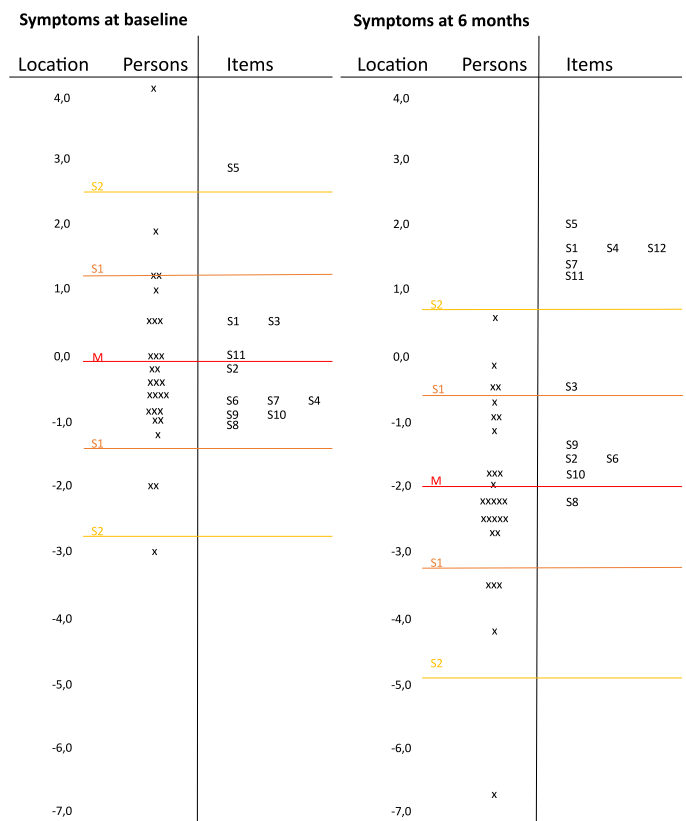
Symptoms at baseline

| Location | Persons | Items |
|---|---|---|
| 4,0 | x | |
| 3,0 | | S5 |
| S2 | | |
| 2,0 | x | |
| S1 | xx | |
| 1,0 | x | |
| | xxx | S1 S3 |
| 0,0 M | xxx | S11 |
| | xx | S2 |
| | xxx | |
| | xxxx | S6 S7 S4 |
| | xxx | S9 S10 |
| -1,0 | xx | S8 |
| | x | |
| S1 | | |
| -2,0 | xx | |
| S2 | | |
| -3,0 | x | |
| -4,0 | | |
| -5,0 | | |
| -6,0 | | |
| -7,0 | | |

Symptoms at 6 months

| Location | Persons | Items |
|---|---|---|
| 4,0 | | |
| 3,0 | | |
| 2,0 | | S5 |
| | | S1 S4 S12 |
| | | S7 |
| | | S11 |
| 1,0 | | |
| S2 | x | |
| 0,0 | | |
| | x | |
| S1 | xx | S3 |
| | x | |
| -1,0 | xx | |
| | x | |
| | | S9 |
| | | S2 S6 |
| | xxx | S10 |
| -2,0 M | x | |
| | xxxxx | S8 |
| | xxxxx | |
| | xx | |
| -3,0 | | |
| S1 | | |
| | xxx | |
| -4,0 | x | |
| S2 | | |
| -5,0 | | |
| -6,0 | | |
| | x | |
| -7,0 | | |